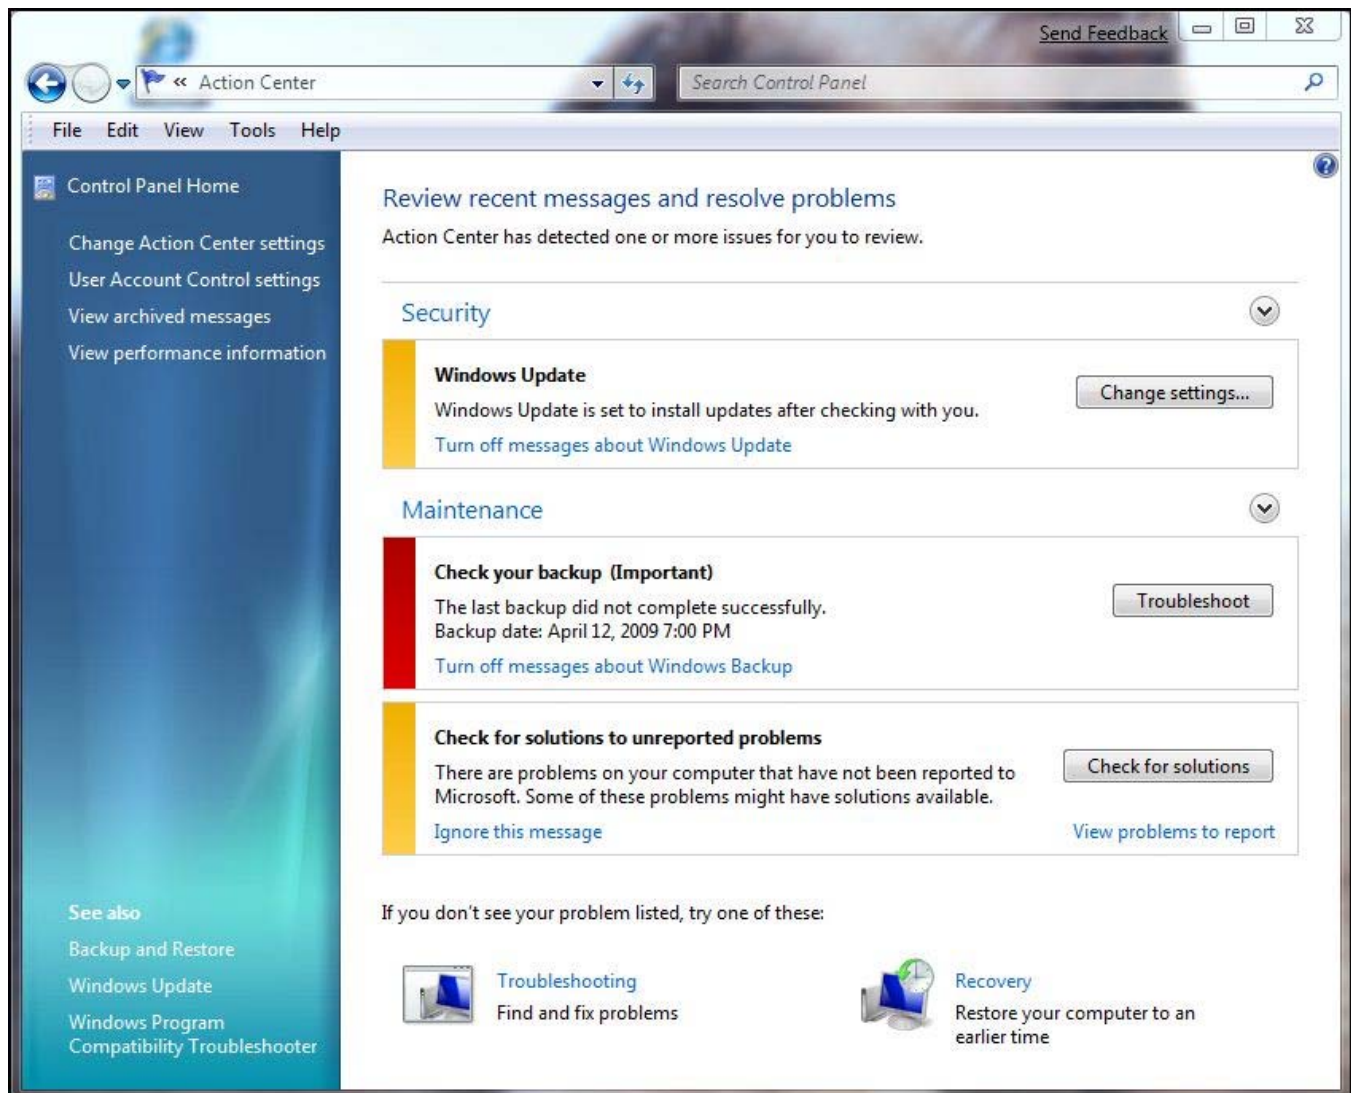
Send Feedback

« Action Center

Search Control Panel

File Edit View Tools Help

Control Panel Home

Change Action Center settings

User Account Control settings

View archived messages

View performance information

See also

Backup and Restore

Windows Update

Windows Program Compatibility Troubleshooter

Review recent messages and resolve problems

Action Center has detected one or more issues for you to review.

Security

Windows Update

Windows Update is set to install updates after checking with you.

Turn off messages about Windows Update

Change settings...

Maintenance

Check your backup (Important)

The last backup did not complete successfully.
Backup date: April 12, 2009 7:00 PM

Turn off messages about Windows Backup

Troubleshoot

Check for solutions to unreported problems

There are problems on your computer that have not been reported to Microsoft. Some of these problems might have solutions available.

Ignore this message

Check for solutions

View problems to report

If you don't see your problem listed, try one of these:

Troubleshooting
Find and fix problems

Recovery
Restore your computer to an earlier time